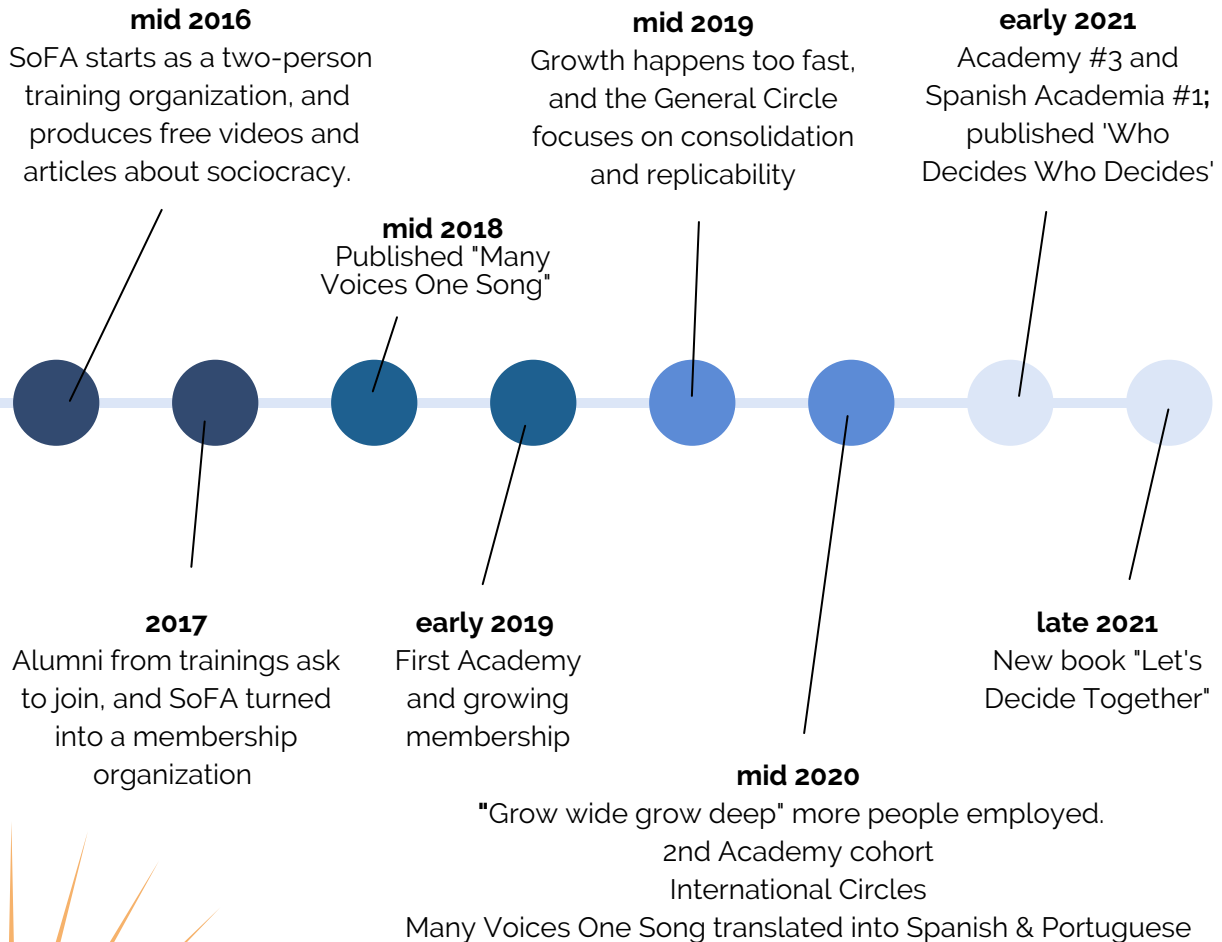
**mid 2016**
SoFA starts as a two-person training organization, and produces free videos and articles about sociocracy.

**mid 2018**
Published "Many Voices One Song"

**mid 2019**
Growth happens too fast, and the General Circle focuses on consolidation and replicability

**early 2021**
Academy #3 and Spanish Academia #1; published 'Who Decides Who Decides'

**2017**
Alumni from trainings ask to join, and SoFA turned into a membership organization

**early 2019**
First Academy and growing membership

**mid 2020**
"Grow wide grow deep" more people employed.
2nd Academy cohort
International Circles
Many Voices One Song translated into Spanish & Portuguese

**late 2021**
New book "Let's Decide Together"